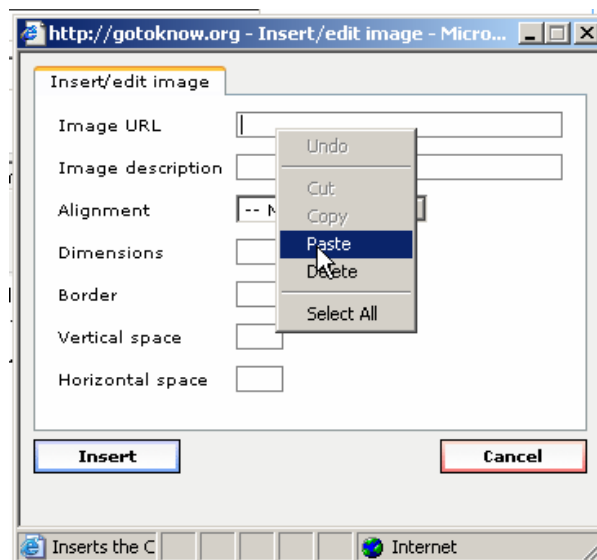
http://gotoknow.org - Insert/edit image - Micro...

Insert/edit image

Image URL

Image description

Alignment -- N

Dimensions

Border

Vertical space

Horizontal space

Undo

Cut

Copy

Paste

Delete

Select All

Insert

Cancel

Inserts the C

Internet